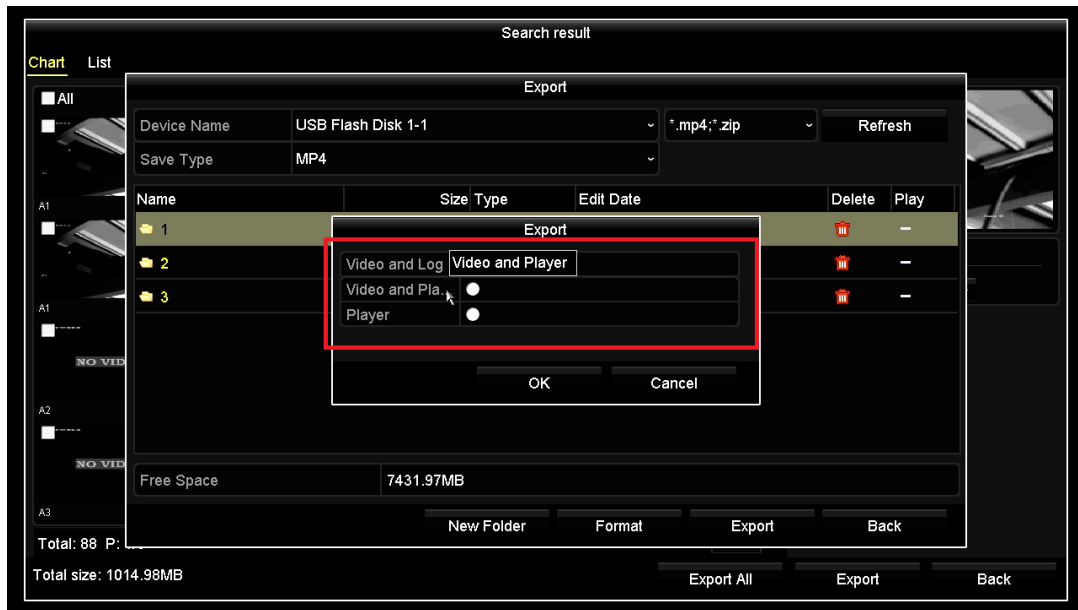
Search result

Chart List

All

A1

A1

NO VID

A2

NO VID

A3

Total: 88 P: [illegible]

Total size: 1014.98MB

Export

Device Name USB Flash Disk 1-1

*.mp4;*.zip

Refresh

Save Type MP4

| Name | Size | Type | Edit Date | Delete | Play |
|---|---|---|---|---|---|
| 1 | | | | | — |
| 2 | | | | | — |
| 3 | | | | | — |

Export

Video and Log

Video and Player

Video and Pla...

Player

OK

Cancel

Free Space 7431.97MB

New Folder

Format

Export

Back

Export All

Export

Back